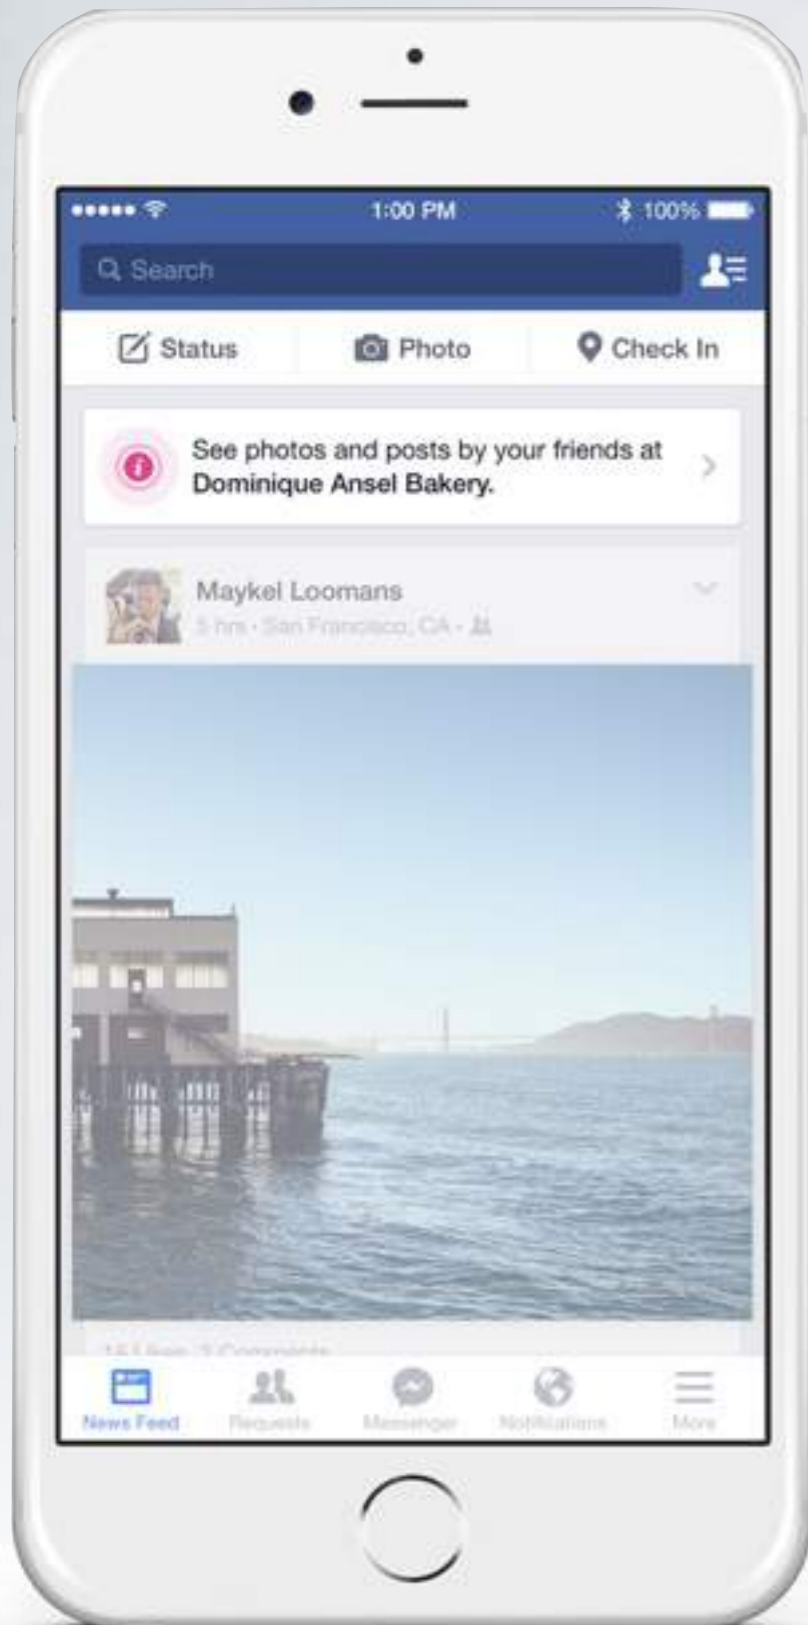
1:00 PM
100%
Search
Status
Photo
Check In
See photos and posts by your friends at Dominique Ansel Bakery.
Maykel Loomans
5 hrs · San Francisco, CA ·
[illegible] Likes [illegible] Comments
News Feed
Requests
Messenger
Notifications
More